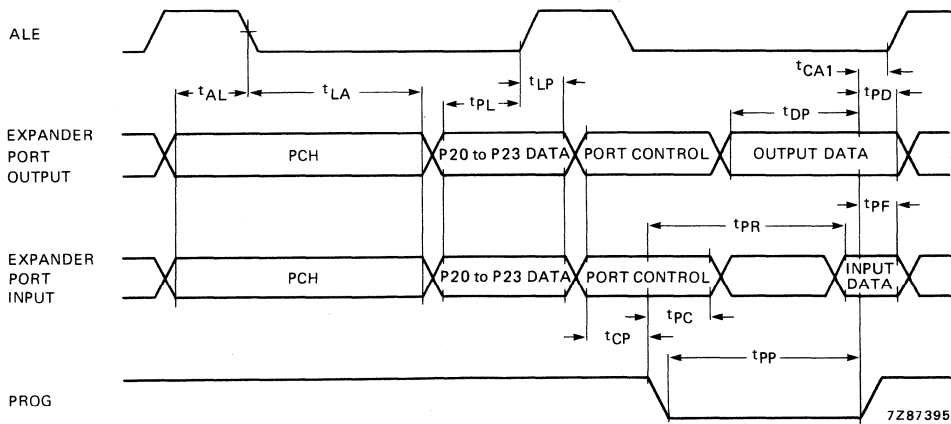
ALE

$t_{AL}$ $t_{LA}$ $t_{PL}$ $t_{LP}$ $t_{CA1}$ $t_{PD}$ $t_{DP}$

EXPANDER PORT OUTPUT

PCH

P20 to P23 DATA

PORT CONTROL

OUTPUT DATA

$t_{PF}$

$t_{PR}$

EXPANDER PORT INPUT

PCH

P20 to P23 DATA

PORT CONTROL

INPUT DATA

$t_{PC}$

$t_{CP}$

$t_{PP}$

PROG

7Z87395